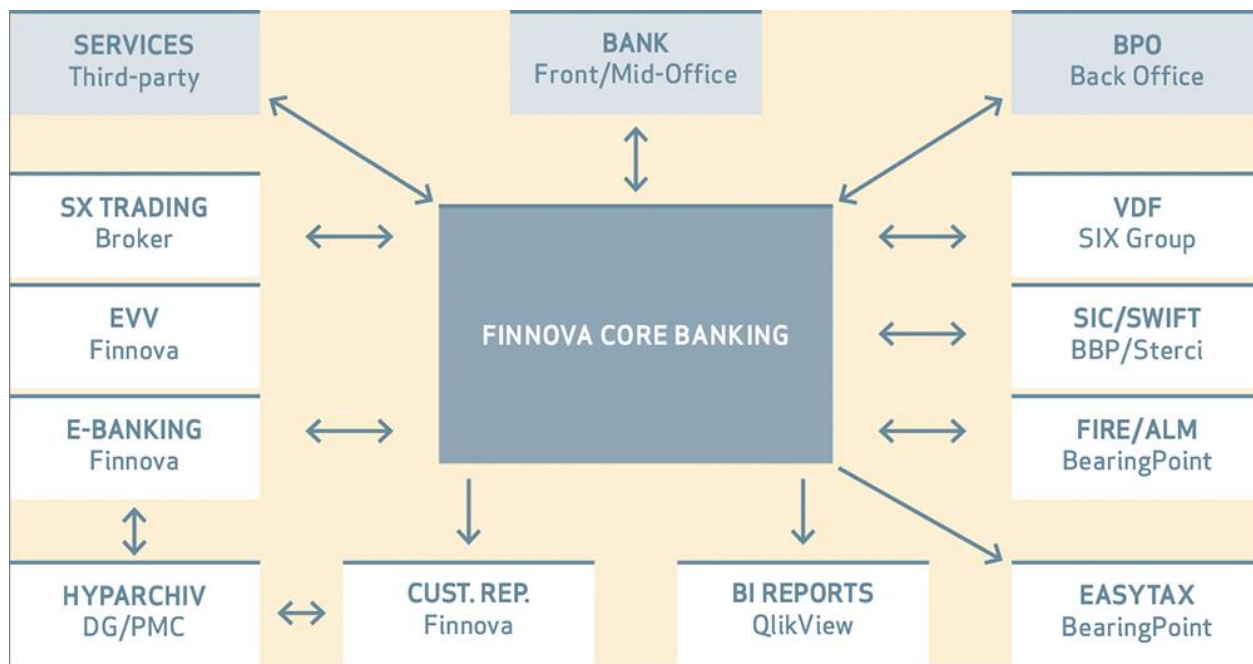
SERVICES
Third-party

BANK
Front/Mid-Office

BPO
Back Office

SX TRADING
Broker

FINNOVA CORE BANKING

VDF
SIX Group

EVV
Finnova

SIC/SWIFT
BBP/Sterci

E-BANKING
Finnova

FIRE/ALM
BearingPoint

HYPARCHIV
DG/PMC

CUST. REP.
Finnova

BI REPORTS
QlikView

EASYTAX
BearingPoint